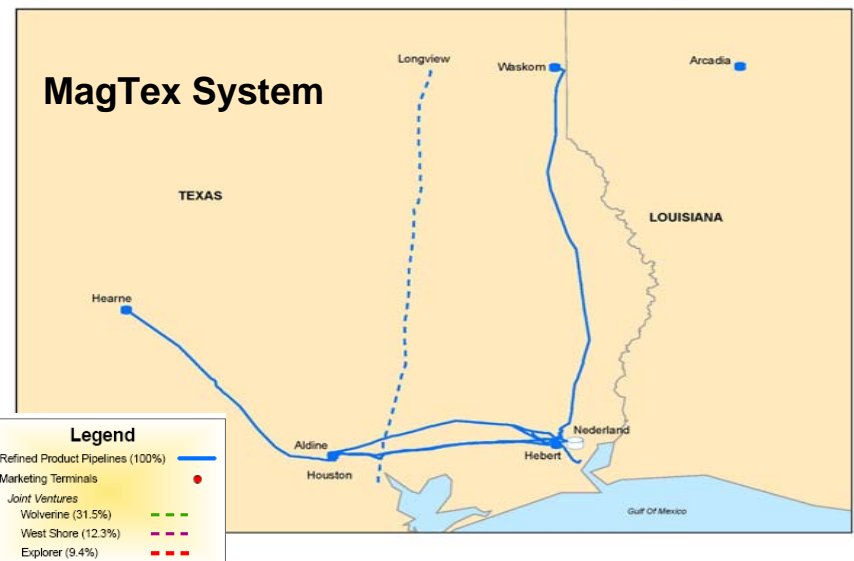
MagTex System

Longview

Waskom

Arcadia

TEXAS

LOUISIANA

Hearne

Aldine

Houston

Nederland

Hebert

Gulf Of Mexico

Legend
Refined Product Pipelines (100%)
Marketing Terminals
Joint Ventures
Wolverine (31.5%)
West Shore (12.3%)
Explorer (9.4%)